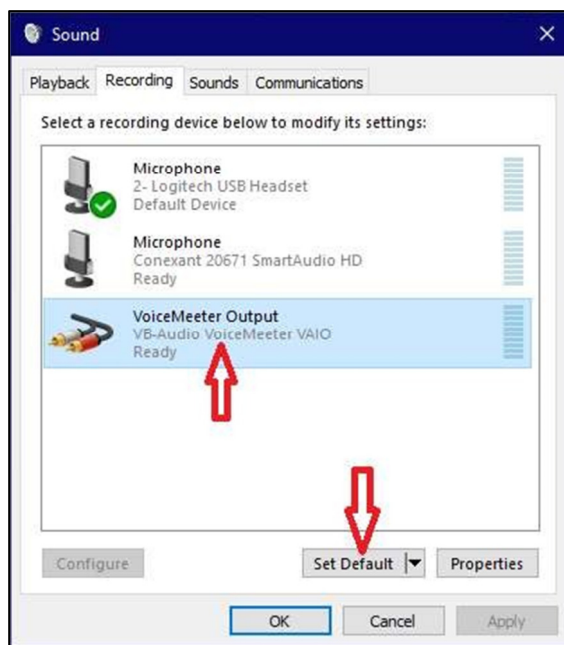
Sound

Playback Recording Sounds Communications

Select a recording device below to modify its settings:

Microphone
2- Logitech USB Headset
Default Device

Microphone
Conexant 20671 SmartAudio HD
Ready

VoiceMeeter Output
VB-Audio VoiceMeeter VAIO
Ready

Configure

Set Default

Properties

OK

Cancel

Apply